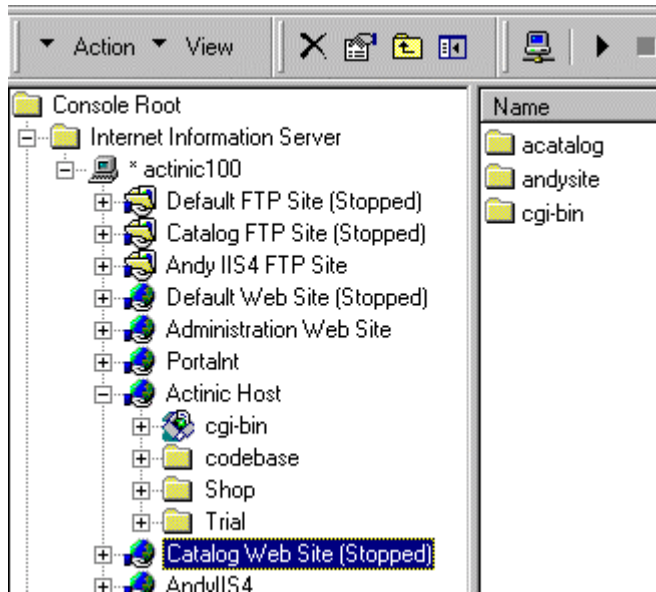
Action View

Console Root
Internet Information Server
* actinic100
Default FTP Site (Stopped)
Catalog FTP Site (Stopped)
Andy IIS4 FTP Site
Default Web Site (Stopped)
Administration Web Site
PortaInt
Actinic Host
cgi-bin
codebase
Shop
Trial
Catalog Web Site (Stopped)
AndyIIS4

Name
acatalog
andysite
cgi-bin